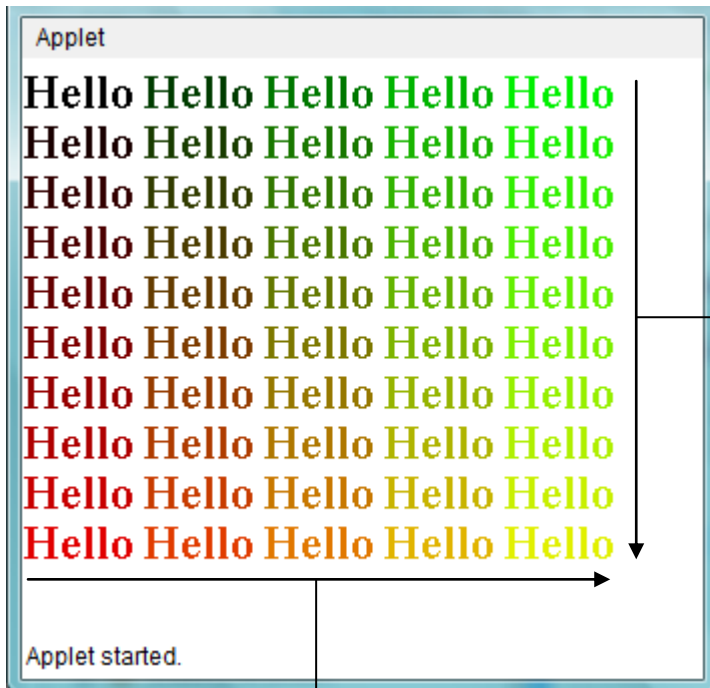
Applet

Hello Hello Hello Hello Hello
Hello Hello Hello Hello Hello
Hello Hello Hello Hello Hello
Hello Hello Hello Hello Hello
Hello Hello Hello Hello Hello
Hello Hello Hello Hello Hello
Hello Hello Hello Hello Hello
Hello Hello Hello Hello Hello
Hello Hello Hello Hello Hello
Hello Hello Hello Hello Hello

Applet started.